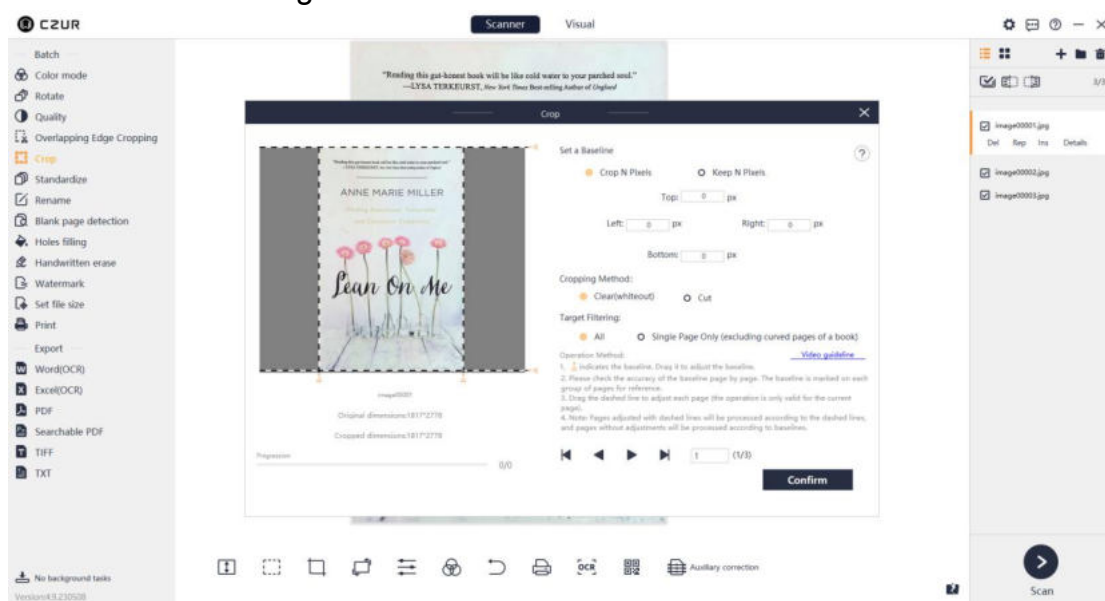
CZUR

Scanner Visual

Batch
Color mode
Rotate
Quality
Overlapping Edge Cropping
Crop
Standardize
Rename
Blank page detection
Holes filling
Handwritten erase
Watermark
Set file size
Print
Export
Word(OCR)
Excel(OCR)
PDF
Searchable PDF
TIFF
TXT

No background tasks
Version:4.9.230508

"Reading this gut-honest book will be like cold water to your parched soul."
—LYSA TERKEURST, New York Times Best-selling Author of Unglued

Crop

ANNE MARIE MILLER
Lean On Me

image0001
Original dimensions:1817*2778
Cropped dimensions:1817*2778
Progression
0/0

Set a Baseline
Crop N Pixels
Keep N Pixels
Top: 0 px
Left: 0 px
Right: 0 px
Bottom: 0 px
Cropping Method:
Clear(whiteout)
Cut
Target Filtering:
All
Single Page Only (excluding curved pages of a book)
Operation Method:
Video guideline
1. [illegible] indicates the baseline. Drag it to adjust the baseline.
2. Please check the accuracy of the baseline page by page. The baseline is marked on each group of pages for reference.
3. Drag the dashed line to adjust each page (the operation is only valid for the current page).
4. Note: Pages adjusted with dashed lines will be processed according to the dashed lines, and pages without adjustments will be processed according to baselines.
1 (1/3)
Confirm

3/3
image00001.jpg
Del Rep Ins Details
image00002.jpg
image00003.jpg

Auxiliary correction
OCR
Scan